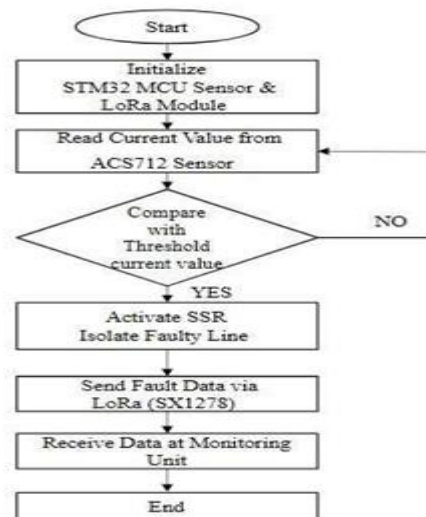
Start

Initialize STM32 MCU Sensor & LoRa Module

Read Current Value from ACS712 Sensor

Compare with Threshold current value

NO

YES

Activate SSR Isolate Faulty Line

Send Fault Data via LoRa (SX1278)

Receive Data at Monitoring Unit

End